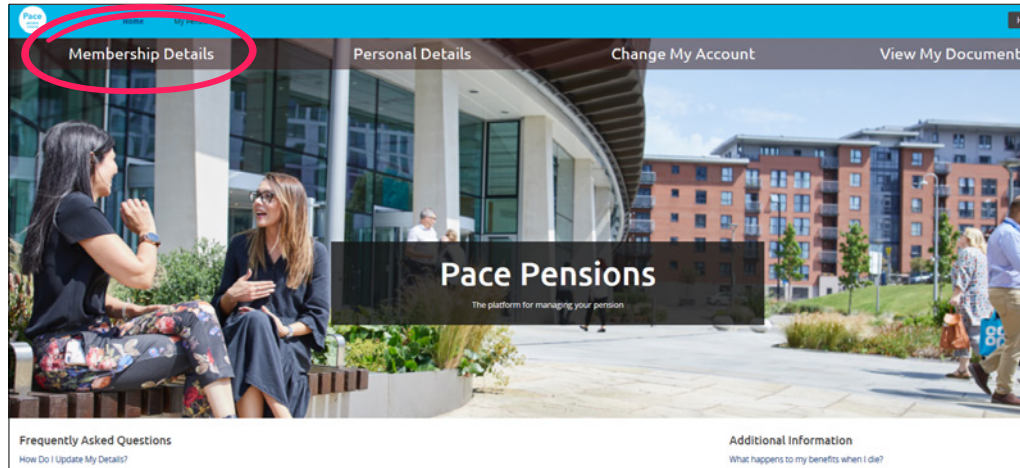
Pace

Home My Pension

Membership Details

Personal Details

Change My Account

View My Document

Pace Pensions

The platform for managing your pension

Frequently Asked Questions

How Do I Update My Details?

Additional Information

What happens to my benefits when I die?